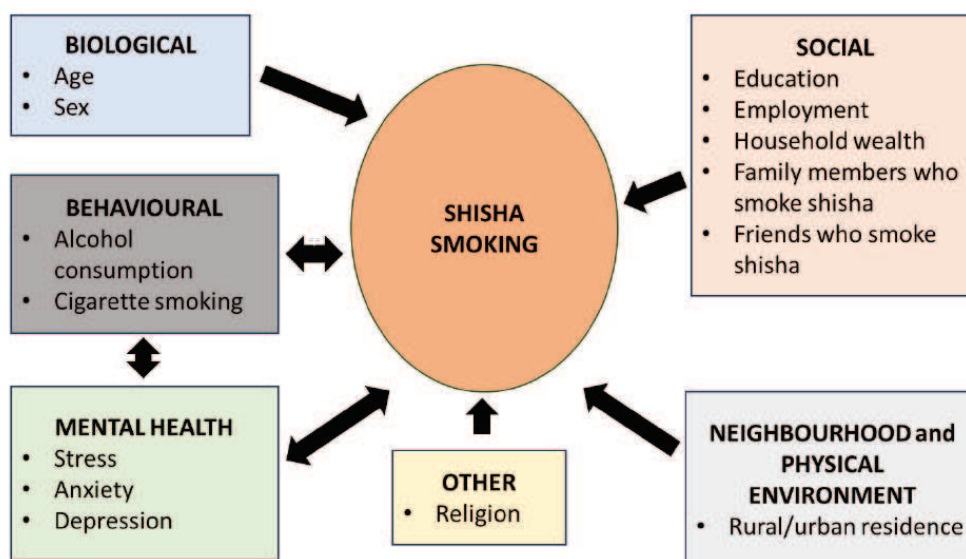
BIOLOGICAL
• Age
• Sex

SHISHA SMOKING

SOCIAL
• Education
• Employment
• Household wealth
• Family members who smoke shisha
• Friends who smoke shisha

BEHAVIOURAL
• Alcohol consumption
• Cigarette smoking

MENTAL HEALTH
• Stress
• Anxiety
• Depression

OTHER
• Religion

NEIGHBOURHOOD and PHYSICAL ENVIRONMENT
• Rural/urban residence